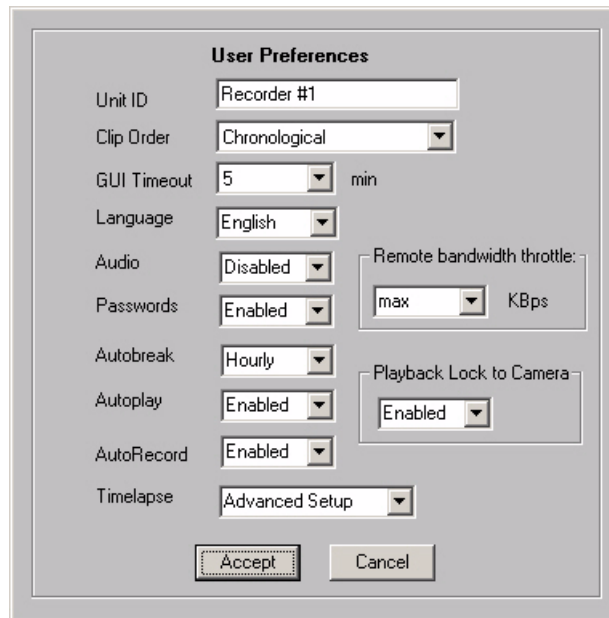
User Preferences

Unit ID Recorder #1

Clip Order Chronological

GUI Timeout 5 min

Language English

Audio Disabled

Passwords Enabled

Remote bandwidth throttle:

max KBps

Autobreak Hourly

Autoplay Enabled

Playback Lock to Camera

Enabled

AutoRecord Enabled

Timelapse Advanced Setup

Accept Cancel